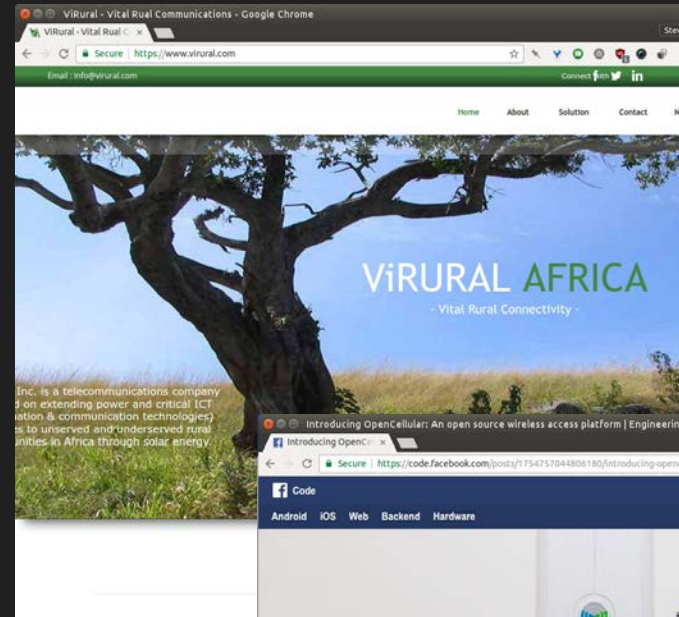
ViRural - Vital Rual Communications - Google Chrome
ViRural - Vital Rual C ×
Ste
Secure | https://www.virural.com
Email : info@virural.com
Connect with
Home About Solution Contact N
ViRURAL AFRICA
- Vital Rural Connectivity -
Inc. is a telecommunications company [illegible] on extending power and critical ICT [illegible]ation & communication technologies) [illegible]es to unserved and underserved rural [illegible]unities in Africa through solar energy.
Introducing OpenCellular: An open source wireless access platform | Engineerin
Introducing OpenC ×
Secure | https://code.facebook.com/posts/1754757044806180/introducing-open
Code
Android iOS Web Backend Hardware